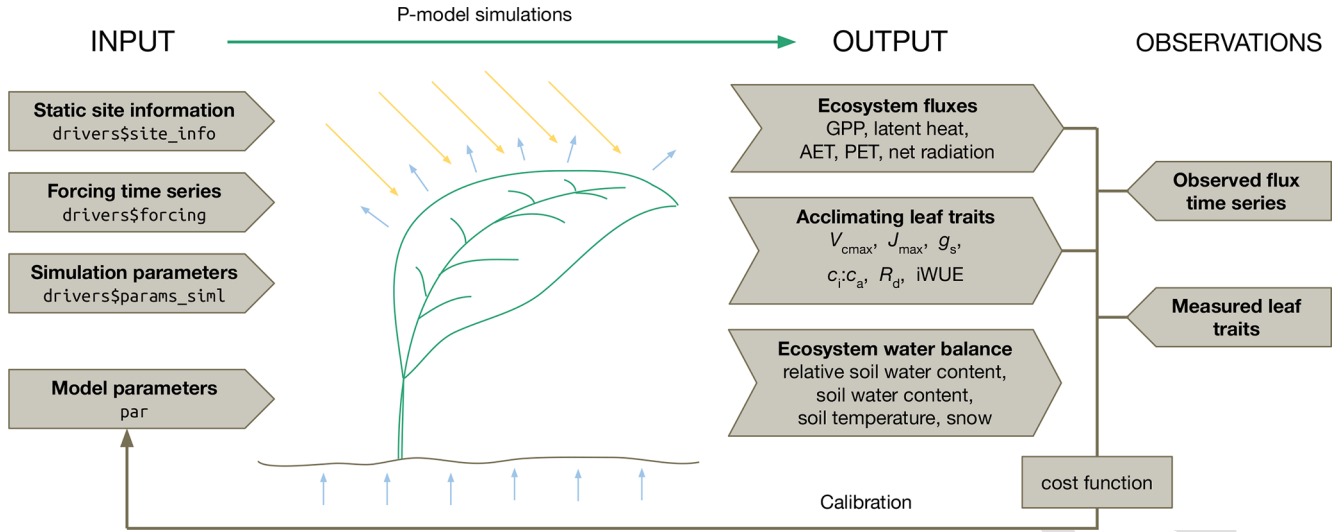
P-model simulations

INPUT

OUTPUT

OBSERVATIONS

**Static site information**
drivers$site_info

**Forcing time series**
drivers$forcing

**Simulation parameters**
drivers$params_siml

**Model parameters**
par

**Ecosystem fluxes**
GPP, latent heat, AET, PET, net radiation

**Acclimating leaf traits**
$V_{cmax}$, $J_{max}$, $g_s$, $c_i$:$c_a$, $R_d$, iWUE

**Ecosystem water balance**
relative soil water content, soil water content, soil temperature, snow

**Observed flux time series**

**Measured leaf traits**

cost function

Calibration